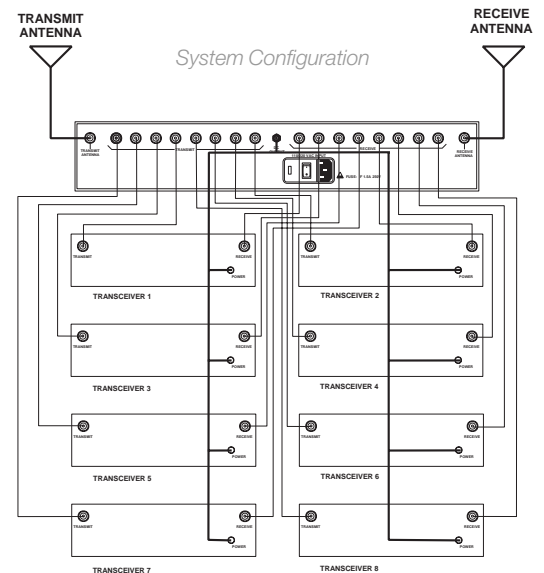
TRANSMIT ANTENNA

RECEIVE ANTENNA

System Configuration

TRANSMIT ANTENNA

TRANSMIT

RECEIVE

RECEIVE ANTENNA

FUSE: F 1.0A 250V

TRANSMIT

RECEIVE

POWER

TRANSCEIVER 1

TRANSMIT

RECEIVE

POWER

TRANSCEIVER 2

TRANSMIT

RECEIVE

POWER

TRANSCEIVER 3

TRANSMIT

RECEIVE

POWER

TRANSCEIVER 4

TRANSMIT

RECEIVE

POWER

TRANSCEIVER 5

TRANSMIT

RECEIVE

POWER

TRANSCEIVER 6

TRANSMIT

RECEIVE

POWER

TRANSCEIVER 7

TRANSMIT

RECEIVE

POWER

TRANSCEIVER 8